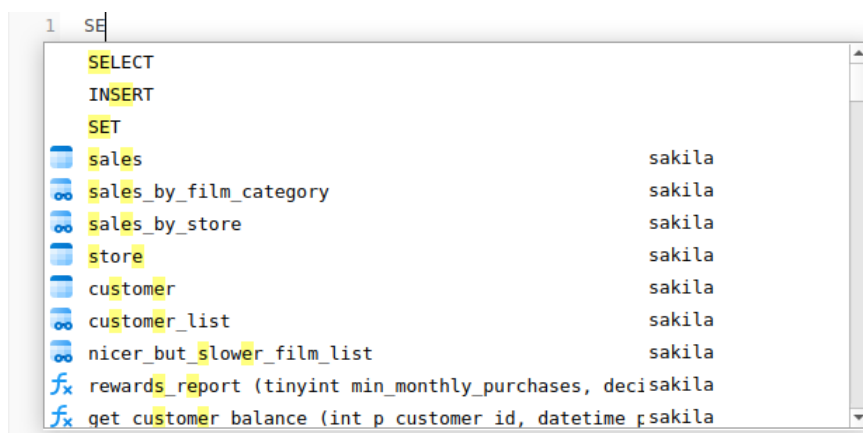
1 SE

SELECT
INSERT
SET
sales sakila
sales_by_film_category sakila
sales_by_store sakila
store sakila
customer sakila
customer_list sakila
nicer_but_slower_film_list sakila
rewards_report (tinyint min_monthly_purchases, deci sakila
get_customer_balance (int p_customer_id, datetime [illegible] sakila